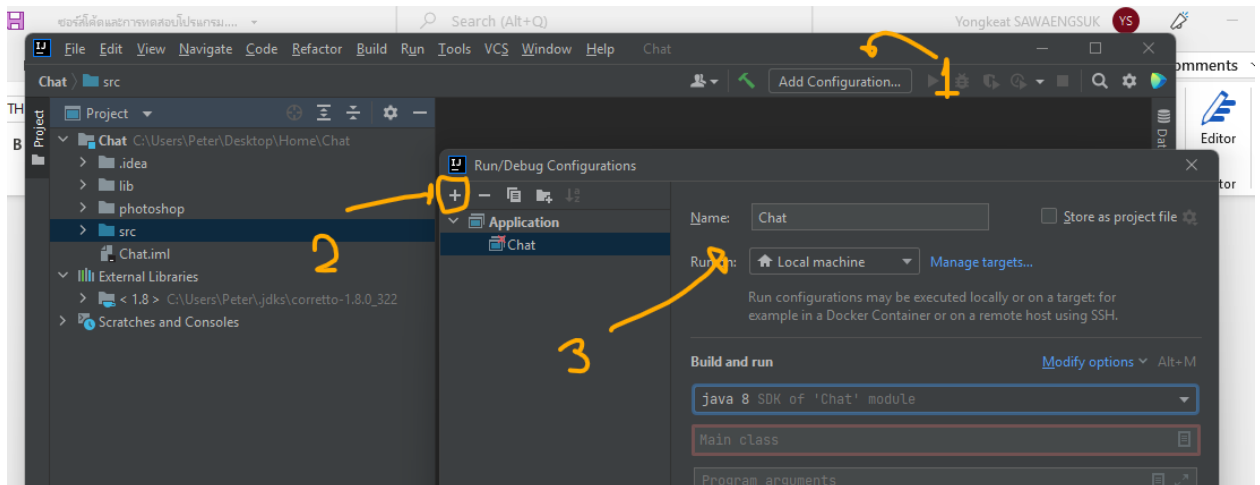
ซอร์สโค้ดและการทดสอบโปรแกรม.... Search (Alt+Q) Yongkeat SAWAENGSUK YS

File Edit View Navigate Code Refactor Build Run Tools VCS Window Help Chat

Chat src

Add Configuration...

1

mments

TH

B

Editor

Project

Chat C:\Users\Peter\Desktop\Home\Chat
.idea
lib
photoshop
src
Chat.iml
External Libraries
< 1.8 > C:\Users\Peter\.jdks\corretto-1.8.0_322
Scratches and Consoles

2

Run/Debug Configurations

+ −

Application
Chat

Name: Chat

Store as project file

Run on: Local machine Manage targets...

Run configurations may be executed locally or on a target: for example in a Docker Container or on a remote host using SSH.

3

Build and run

Modify options Alt+M

java 8 SDK of 'Chat' module

Main class

Program arguments